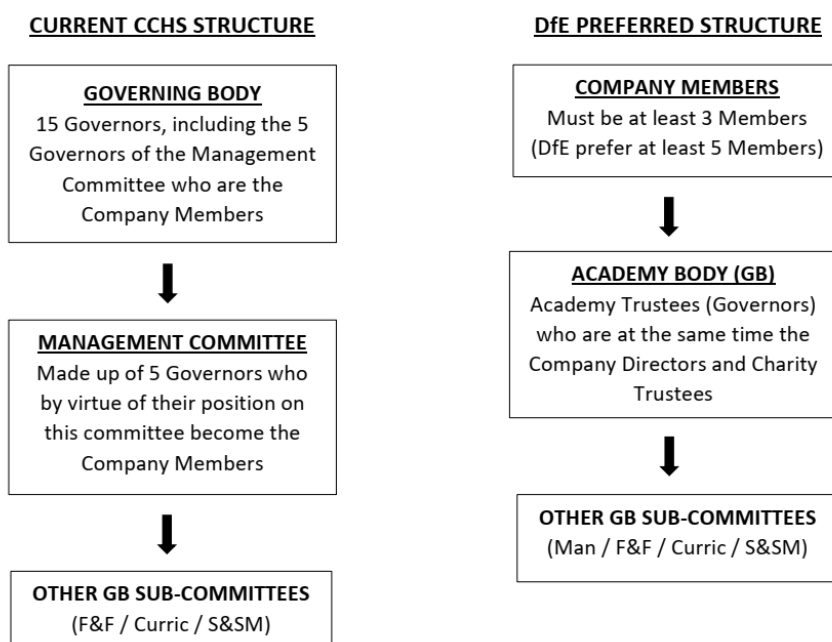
CURRENT CCHS STRUCTURE

GOVERNING BODY
15 Governors, including the 5 Governors of the Management Committee who are the Company Members

MANAGEMENT COMMITTEE
Made up of 5 Governors who by virtue of their position on this committee become the Company Members

OTHER GB SUB-COMMITTEES
(F&F / Curric / S&SM)

DfE PREFERRED STRUCTURE

COMPANY MEMBERS
Must be at least 3 Members (DfE prefer at least 5 Members)

ACADEMY BODY (GB)
Academy Trustees (Governors) who are at the same time the Company Directors and Charity Trustees

OTHER GB SUB-COMMITTEES
(Man / F&F / Curric / S&SM)